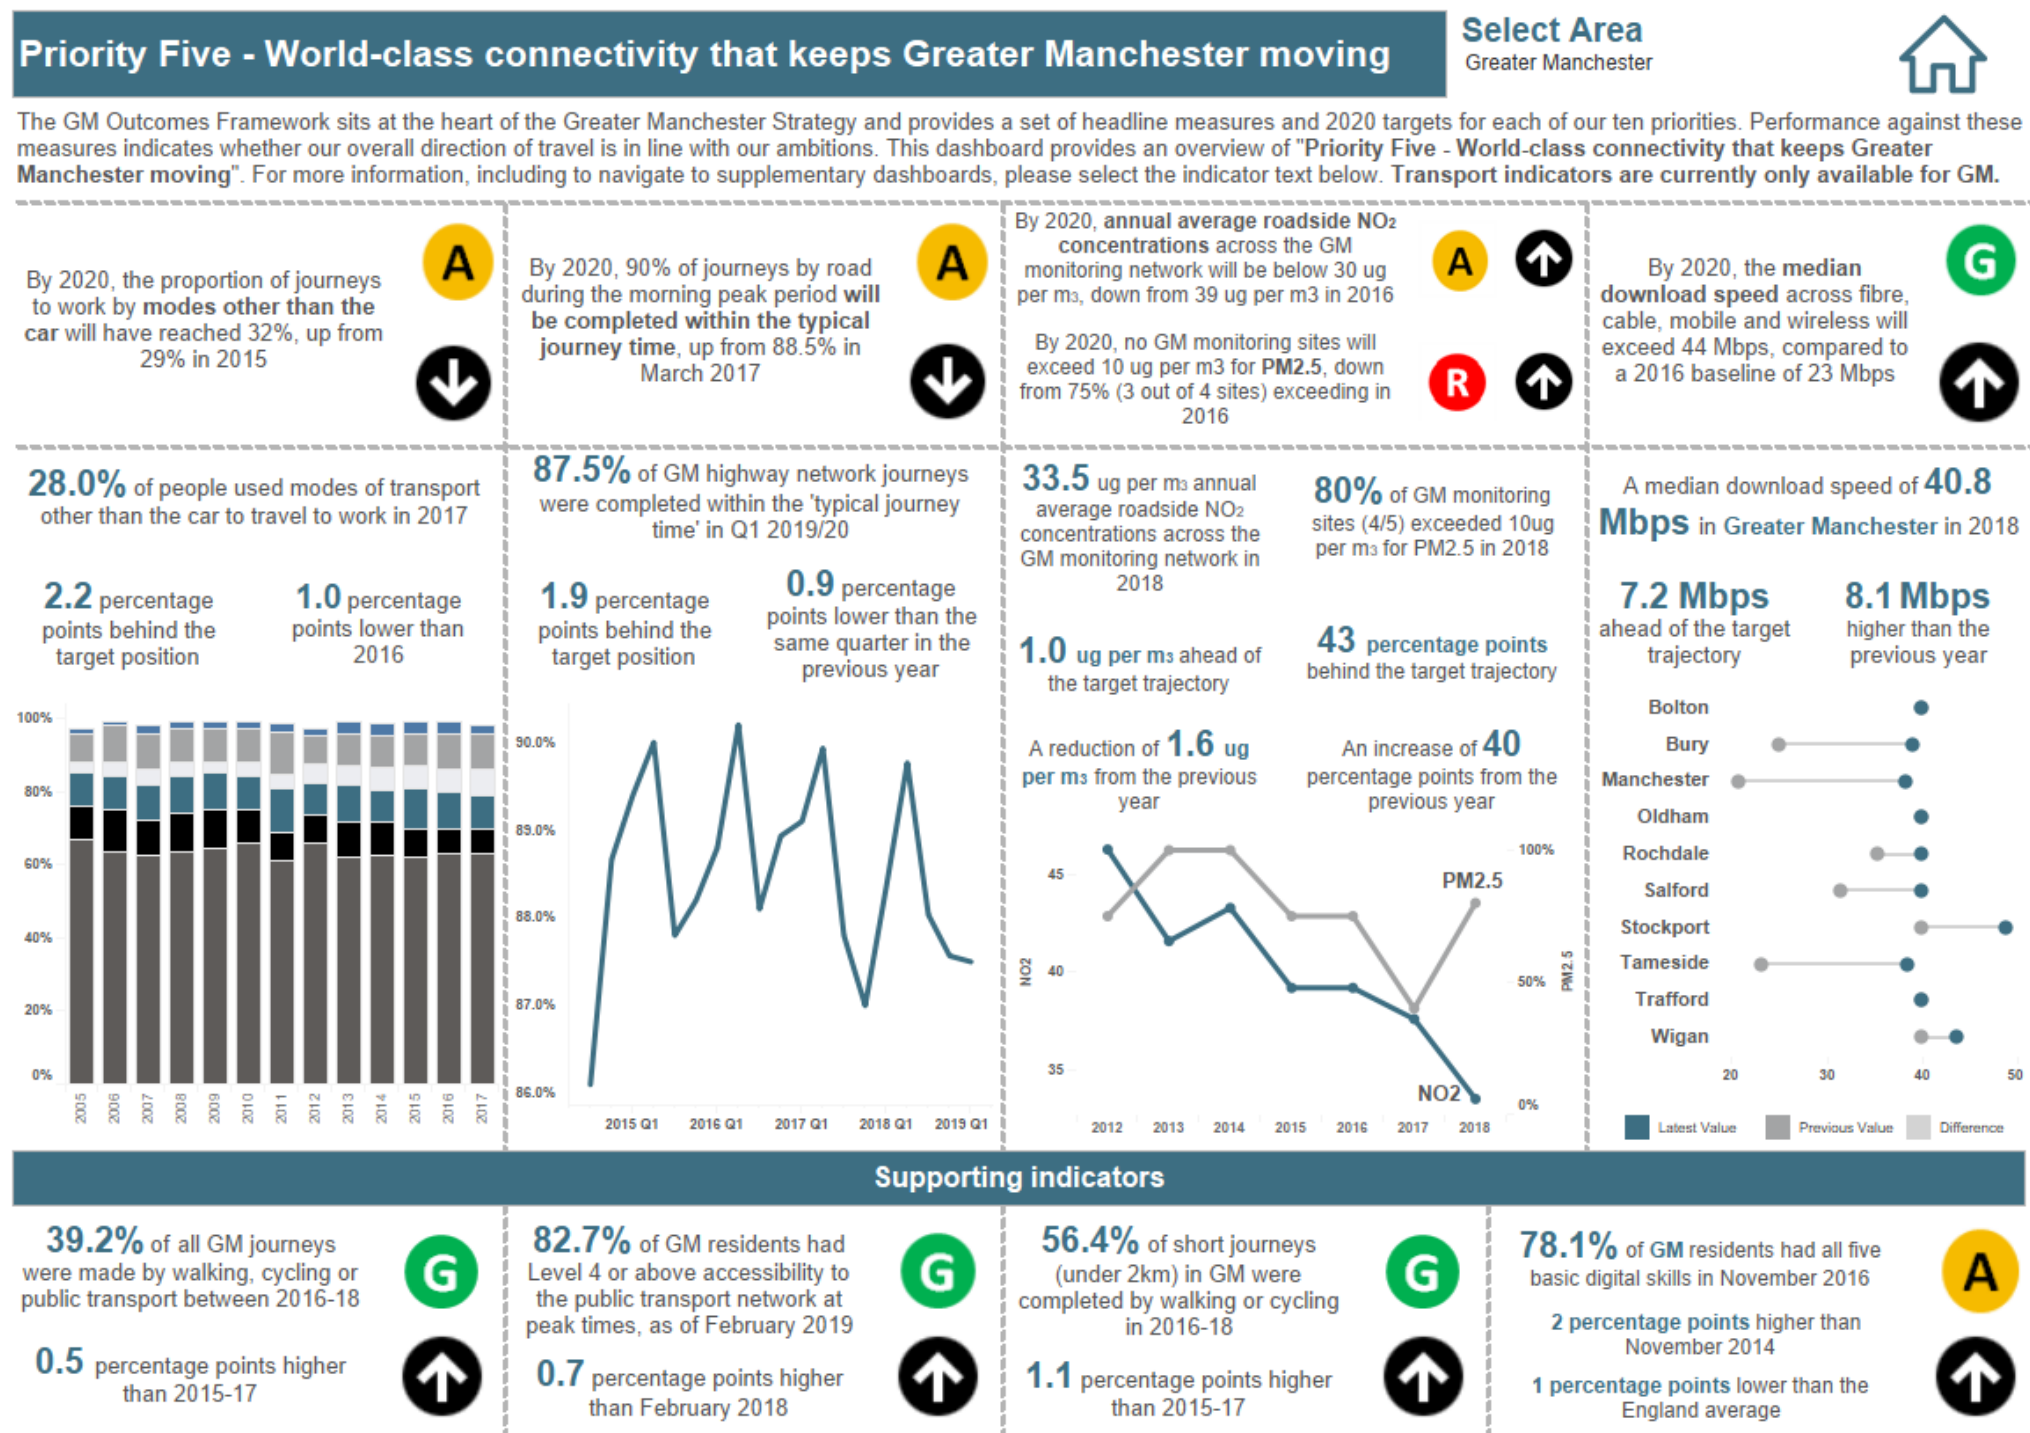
Priority Five - World-class connectivity that keeps Greater Manchester moving

Select Area
Greater Manchester

The GM Outcomes Framework sits at the heart of the Greater Manchester Strategy and provides a set of headline measures and 2020 targets for each of our ten priorities. Performance against these measures indicates whether our overall direction of travel is in line with our ambitions. This dashboard provides an overview of "Priority Five - World-class connectivity that keeps Greater Manchester moving". For more information, including to navigate to supplementary dashboards, please select the indicator text below. Transport indicators are currently only available for GM.

By 2020, the proportion of journeys to work by modes other than the car will have reached 32%, up from 29% in 2015

A

By 2020, 90% of journeys by road during the morning peak period will be completed within the typical journey time, up from 88.5% in March 2017

A

By 2020, annual average roadside $NO_2$ concentrations across the GM monitoring network will be below 30 ug per $m_3$, down from 39 ug per m3 in 2016

A

By 2020, no GM monitoring sites will exceed 10 ug per m3 for PM2.5, down from 75% (3 out of 4 sites) exceeding in 2016

R

By 2020, the median download speed across fibre, cable, mobile and wireless will exceed 44 Mbps, compared to a 2016 baseline of 23 Mbps

G

28.0% of people used modes of transport other than the car to travel to work in 2017

2.2 percentage points behind the target position

1.0 percentage points lower than 2016

87.5% of GM highway network journeys were completed within the 'typical journey time' in Q1 2019/20

1.9 percentage points behind the target position

0.9 percentage points lower than the same quarter in the previous year

33.5 ug per $m_3$ annual average roadside $NO_2$ concentrations across the GM monitoring network in 2018

80% of GM monitoring sites (4/5) exceeded 10ug per $m_3$ for PM2.5 in 2018

1.0 ug per $m_3$ ahead of the target trajectory

43 percentage points behind the target trajectory

A reduction of 1.6 ug per $m_3$ from the previous year

An increase of 40 percentage points from the previous year

A median download speed of 40.8 Mbps in Greater Manchester in 2018

7.2 Mbps ahead of the target trajectory

8.1 Mbps higher than the previous year

100%
80%
60%
40%
20%
0%
2005 2006 2007 2008 2009 2010 2011 2012 2013 2014 2015 2016 2017

90.0%
89.0%
88.0%
87.0%
86.0%
2015 Q1 2016 Q1 2017 Q1 2018 Q1 2019 Q1

45
40
35
NO2
PM2.5
NO2
100%
50%
0%
PM2.5
2012 2013 2014 2015 2016 2017 2018

Bolton
Bury
Manchester
Oldham
Rochdale
Salford
Stockport
Tameside
Trafford
Wigan
20 30 40 50

Latest Value Previous Value Difference

Supporting indicators

39.2% of all GM journeys were made by walking, cycling or public transport between 2016-18

G

0.5 percentage points higher than 2015-17

82.7% of GM residents had Level 4 or above accessibility to the public transport network at peak times, as of February 2019

G

0.7 percentage points higher than February 2018

56.4% of short journeys (under 2km) in GM were completed by walking or cycling in 2016-18

G

1.1 percentage points higher than 2015-17

78.1% of GM residents had all five basic digital skills in November 2016

A

2 percentage points higher than November 2014

1 percentage points lower than the England average